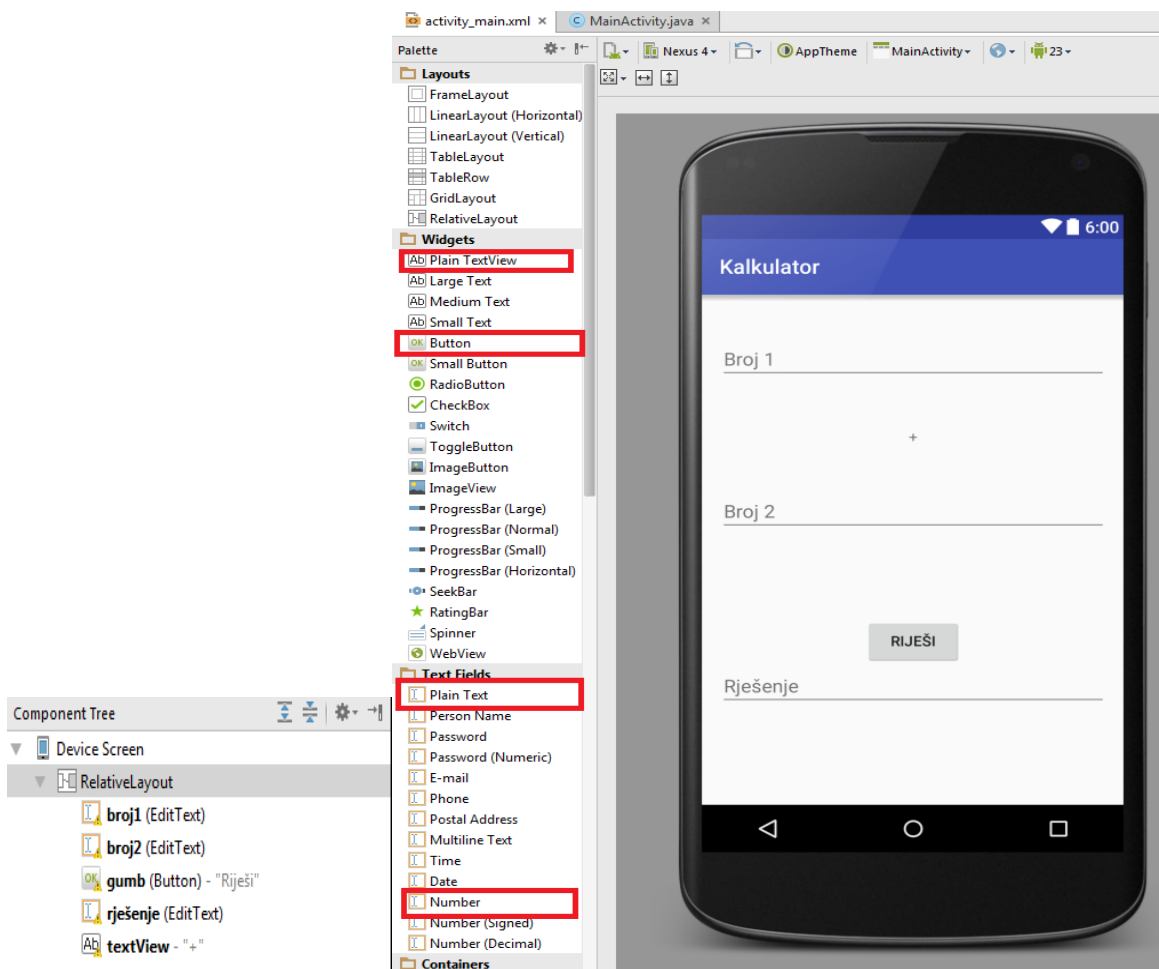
activity_main.xml × MainActivity.java ×

Palette

Nexus 4 AppTheme MainActivity 23

Layouts
FrameLayout
LinearLayout (Horizontal)
LinearLayout (Vertical)
TableLayout
TableRow
GridLayout
RelativeLayout
Widgets
Plain TextView
Large Text
Medium Text
Small Text
Button
Small Button
RadioButton
CheckBox
Switch
ToggleButton
ImageButton
ImageView
ProgressBar (Large)
ProgressBar (Normal)
ProgressBar (Small)
ProgressBar (Horizontal)
SeekBar
RatingBar
Spinner
WebView
Text Fields
Plain Text
Person Name
Password
Password (Numeric)
E-mail
Phone
Postal Address
Multiline Text
Time
Date
Number
Number (Signed)
Number (Decimal)
Containers

6:00
Kalkulator
Broj 1
+
Broj 2
RIJEŠI
Rješenje

Component Tree
Device Screen
RelativeLayout
broj1 (EditText)
broj2 (EditText)
gumb (Button) - "Riješi"
rješenje (EditText)
textView - "+"